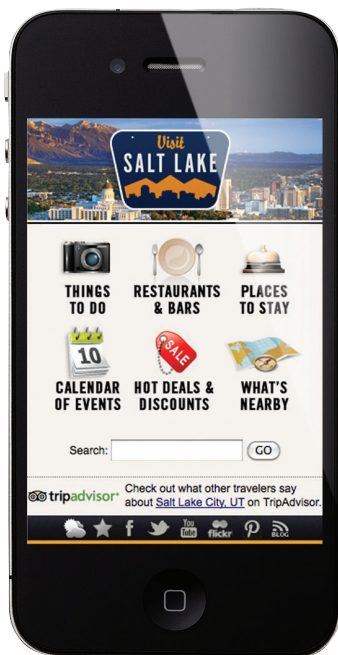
Visit
SALT LAKE

THINGS TO DO

RESTAURANTS & BARS

PLACES TO STAY

10

CALENDAR OF EVENTS

SALE

HOT DEALS & DISCOUNTS

WHAT'S NEARBY

Search:
GO

tripadvisor
Check out what other travelers say about Salt Lake City, UT on TripAdvisor.

f
You Tube
flickr
P
BLOG